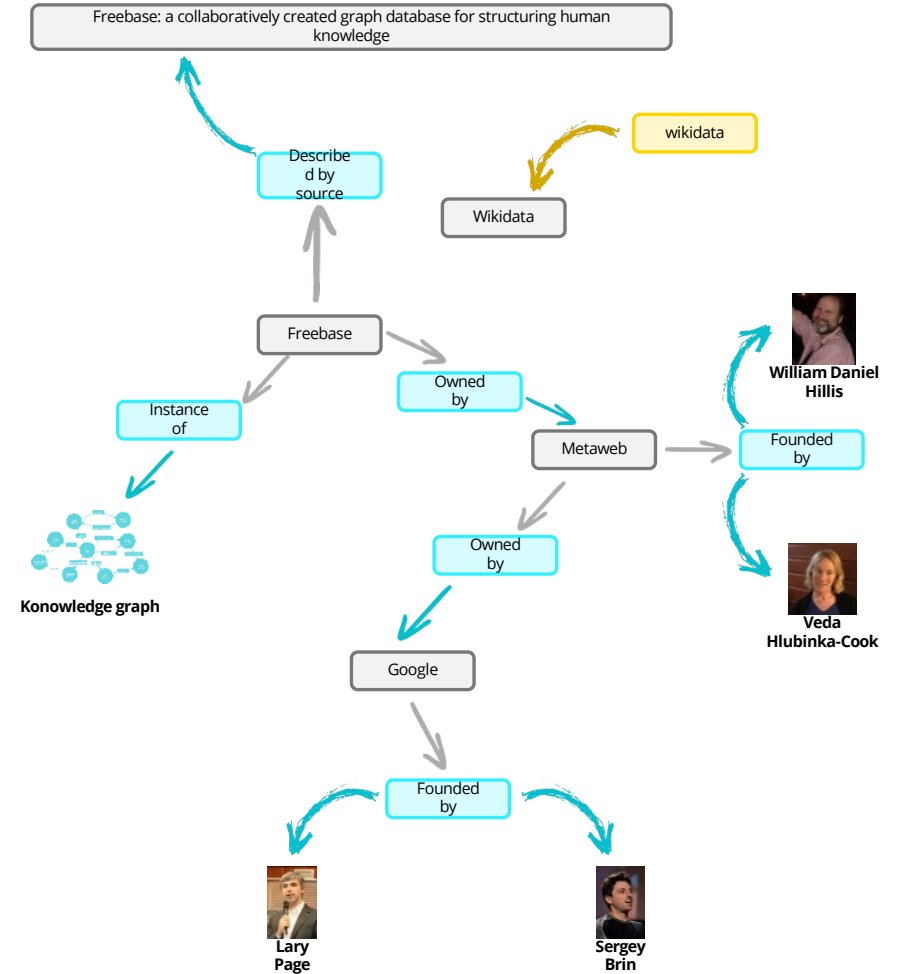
Freebase: a collaboratively created graph database for structuring human knowledge

wikidata

Described by source

Wikidata

Freebase

Instance of

Owned by

Metaweb

Founded by

William Daniel Hillis

Veda Hlubinka-Cook

Konowledge graph

Owned by

Google

Founded by

Lary Page

Sergey Brin